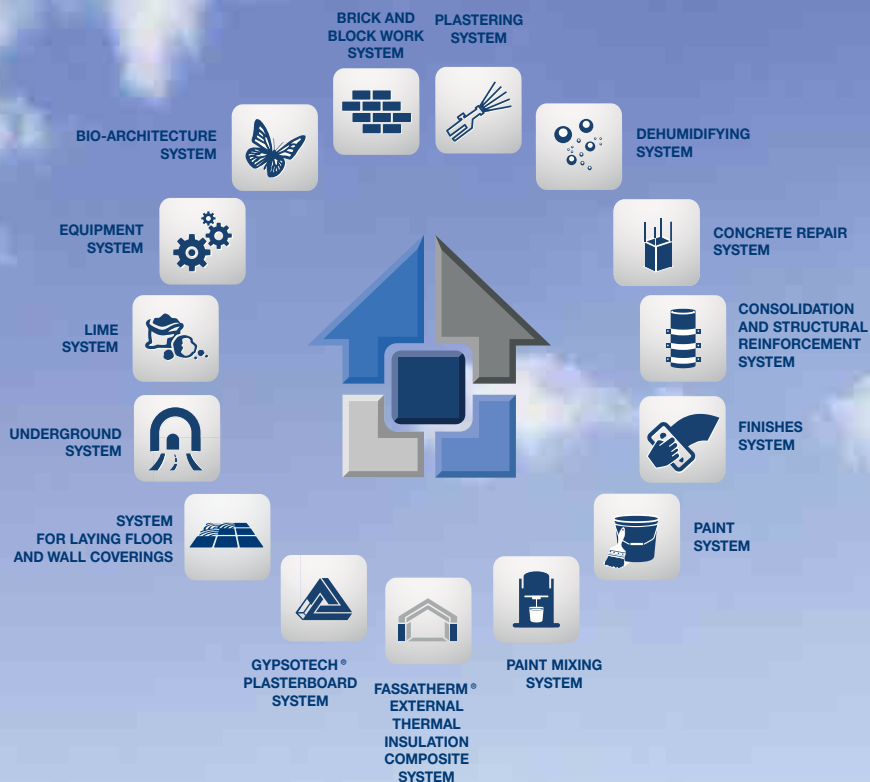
BRICK AND BLOCK WORK SYSTEM

PLASTERING SYSTEM

DEHUMIDIFYING SYSTEM

CONCRETE REPAIR SYSTEM

CONSOLIDATION AND STRUCTURAL REINFORCEMENT SYSTEM

FINISHES SYSTEM

PAINT SYSTEM

PAINT MIXING SYSTEM

FASSATHERM ® EXTERNAL THERMAL INSULATION COMPOSITE SYSTEM

GYPSOTECH ® PLASTERBOARD SYSTEM

SYSTEM FOR LAYING FLOOR AND WALL COVERINGS

UNDERGROUND SYSTEM

LIME SYSTEM

EQUIPMENT SYSTEM

BIO-ARCHITECTURE SYSTEM